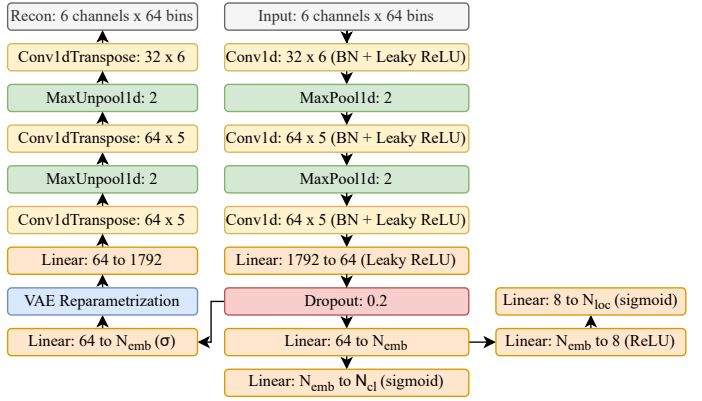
Recon: 6 channels x 64 bins

Conv1dTranspose: 32 x 6

MaxUnpool1d: 2

Conv1dTranspose: 64 x 5

MaxUnpool1d: 2

Conv1dTranspose: 64 x 5

Linear: 64 to 1792

VAE Reparametrization

Linear: 64 to $N_{emb}$ (σ)

Input: 6 channels x 64 bins

Conv1d: 32 x 6 (BN + Leaky ReLU)

MaxPool1d: 2

Conv1d: 64 x 5 (BN + Leaky ReLU)

MaxPool1d: 2

Conv1d: 64 x 5 (BN + Leaky ReLU)

Linear: 1792 to 64 (Leaky ReLU)

Dropout: 0.2

Linear: 64 to $N_{emb}$

Linear: $N_{emb}$ to $N_{cl}$ (sigmoid)

Linear: 8 to $N_{loc}$ (sigmoid)

Linear: $N_{emb}$ to 8 (ReLU)